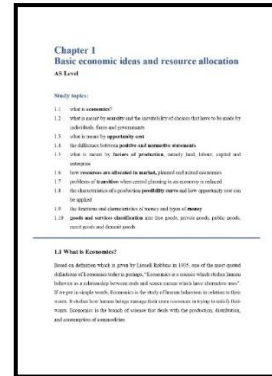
Chapter 1
Basic economic ideas and resource allocation
AS Level

Study topics:

1.1 what is economics?
1.2 what is meant by scarcity and the inevitability of choices that have to be made by individuals, firms and governments
1.3 what is meant by opportunity cost
1.4 the difference between positive and normative statements
1.5 what is meant by factors of production, namely land, labour, capital and enterprise
1.6 how resources are allocated in market, planned and mixed economies
1.7 problems of transition when central planning in an economy is reduced
1.8 the characteristics of a production possibility curve and how opportunity cost can be applied
1.9 the functions and characteristics of money and types of money
1.10 goods and services classification into free goods, private goods, public goods, merit goods and demerit goods

1.1 What is Economics?

Based on definition which is given by Lionell Robbins in 1935, one of the most quoted definitions of Economics today is perhaps, "Economics is a science which studies human behavior as a relationship between ends and scarce means which have alternative uses". If we put in simple words, Economics is the study of human behaviour in relation to their wants. It studies how human beings manage their scarce resources in trying to satisfy their wants. Economics is the branch of science that deals with the production, distribution, and consumption of commodities.